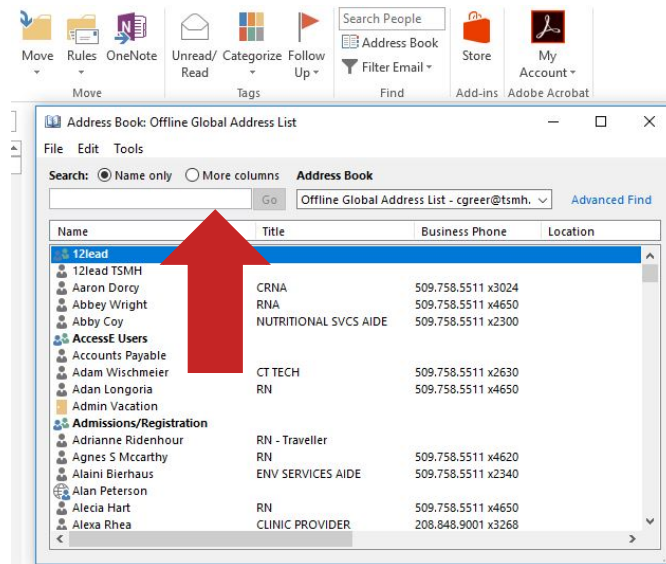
Move Rules OneNote Unread/ Read Categorize Follow Up Search People Address Book Filter Email Store My Account
Move Tags Find Add-ins Adobe Acrobat

Address Book: Offline Global Address List

File Edit Tools

Search: Name only More columns Address Book

Go Offline Global Address List - cgreer@tsmh. Advanced Find

| Name | Title | Business Phone | Location |
|---|---|---|---|
| 12lead | | | |
| 12lead TSMH | | | |
| Aaron Dorcy | CRNA | 509.758.5511 x3024 | |
| Abbey Wright | RNA | 509.758.5511 x4650 | |
| Abby Coy | NUTRITIONAL SVCS AIDE | 509.758.5511 x2300 | |
| AccessE Users | | | |
| Accounts Payable | | | |
| Adam Wischmeier | CT TECH | 509.758.5511 x2630 | |
| Adan Longoria | RN | 509.758.5511 x4650 | |
| Admin Vacation | | | |
| Admissions/Registration | | | |
| Adrianne Ridenhour | RN - Traveller | | |
| Agnes S Mccarthy | RN | 509.758.5511 x4620 | |
| Alaini Bierhaus | ENV SERVICES AIDE | 509.758.5511 x2340 | |
| Alan Peterson | | | |
| Alecia Hart | RN | 509.758.5511 x4650 | |
| Alexa Rhea | CLINIC PROVIDER | 208.848.9001 x3268 | |